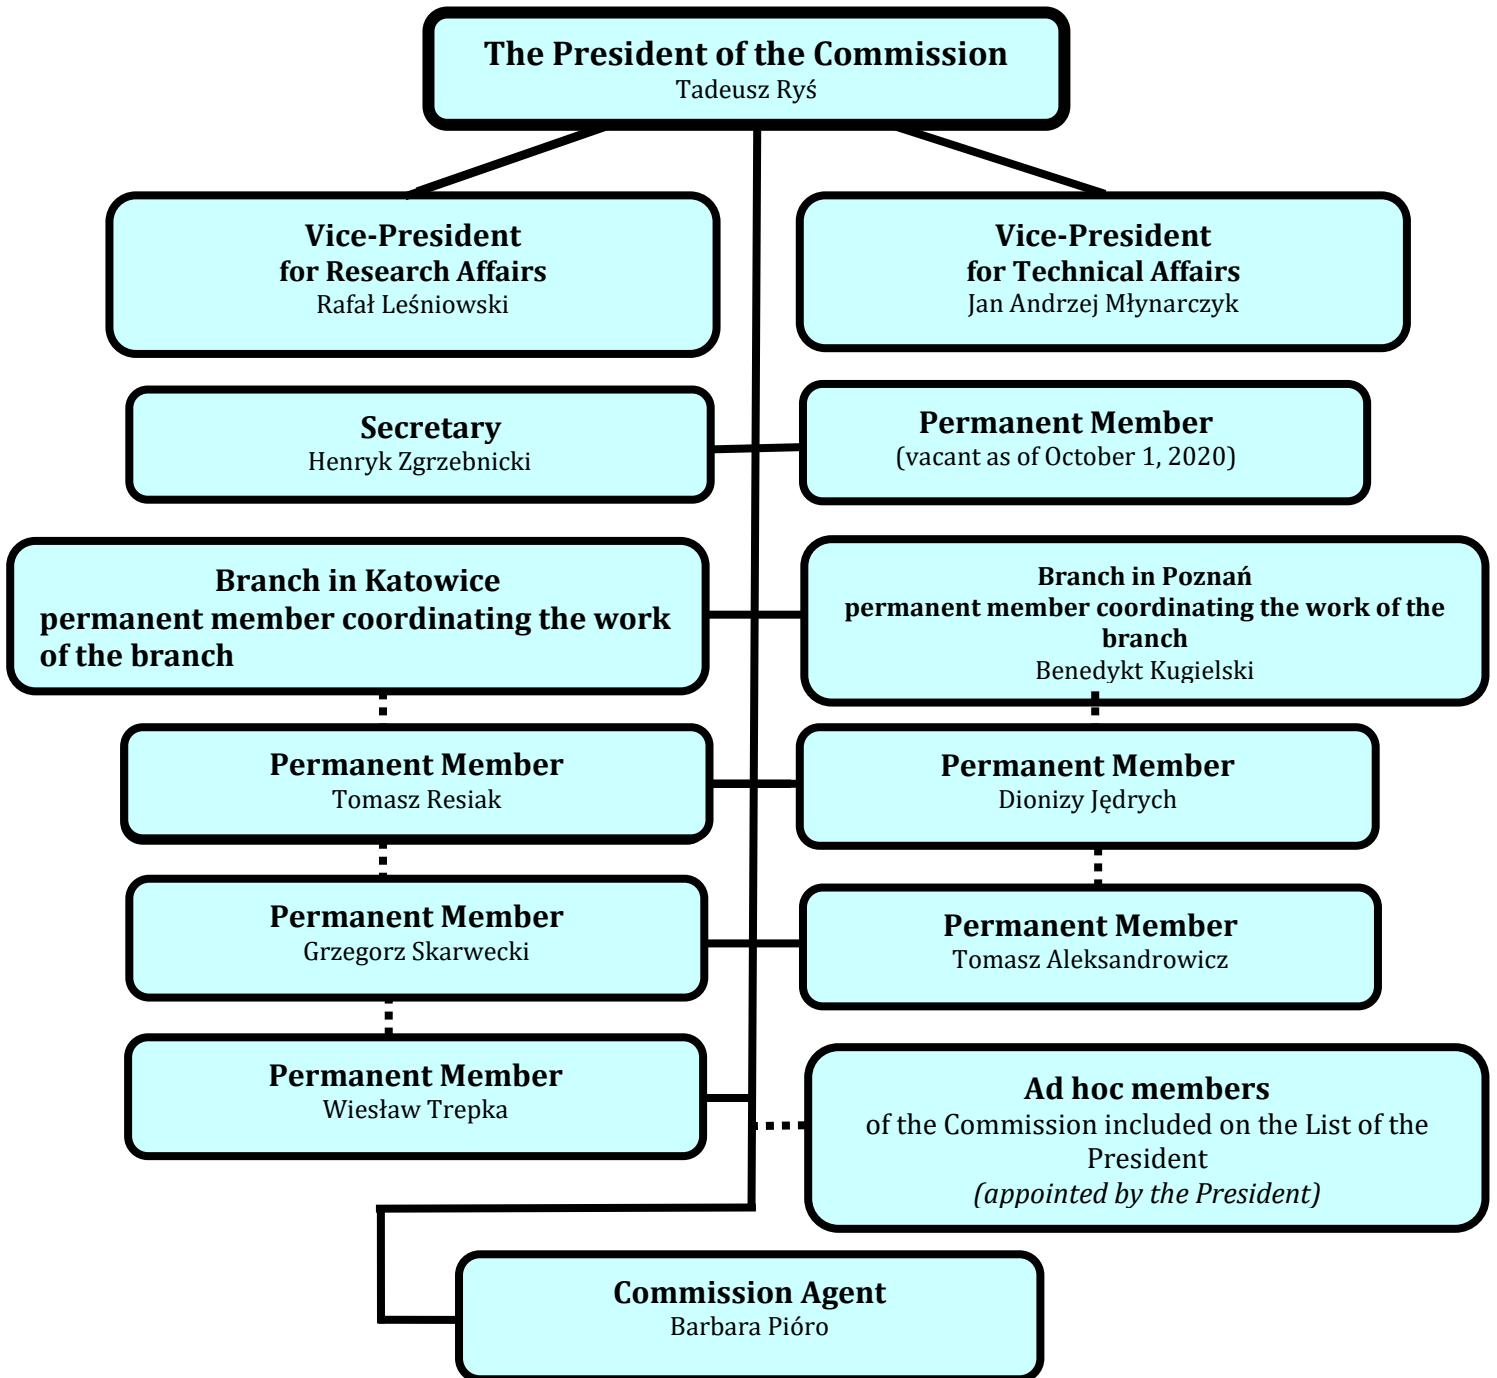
The President of the Commission
Tadeusz Ryś

Vice-President
for Research Affairs
Rafał Leśniowski

Vice-President
for Technical Affairs
Jan Andrzej Młynarczyk

Secretary
Henryk Zgrzebnicki

Permanent Member
(vacant as of October 1, 2020)

Branch in Katowice
permanent member coordinating the work of the branch

Branch in Poznań
permanent member coordinating the work of the branch
Benedykt Kugielski

Permanent Member
Tomasz Resiak

Permanent Member
Dionizy Jędrych

Permanent Member
Grzegorz Skarwecki

Permanent Member
Tomasz Aleksandrowicz

Permanent Member
Wiesław Trepka

Ad hoc members
of the Commission included on the List of the President
(appointed by the President)

Commission Agent
Barbara Pióro